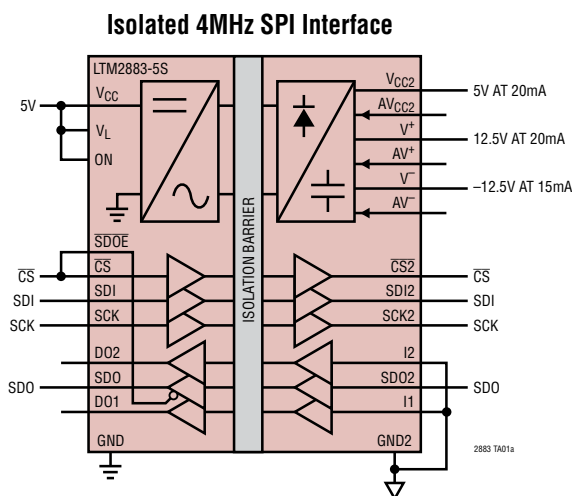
Isolated 4MHz SPI Interface

LTM2883-5S

5V

$V_{CC}$

$V_L$

ON

$\overline{SDOE}$

$\overline{CS}$

$\overline{CS}$

SDI

SDI

SCK

SCK

DO2

SDO

SDO

DO1

GND

ISOLATION BARRIER

$V_{CC2}$

5V AT 20mA

$AV_{CC2}$

$V^+$

12.5V AT 20mA

$AV^+$

$V^-$

–12.5V AT 15mA

$AV^-$

$\overline{CS2}$

$\overline{CS}$

SDI2

SDI

SCK2

SCK

I2

SDO2

SDO

I1

GND2

2883 TA01a